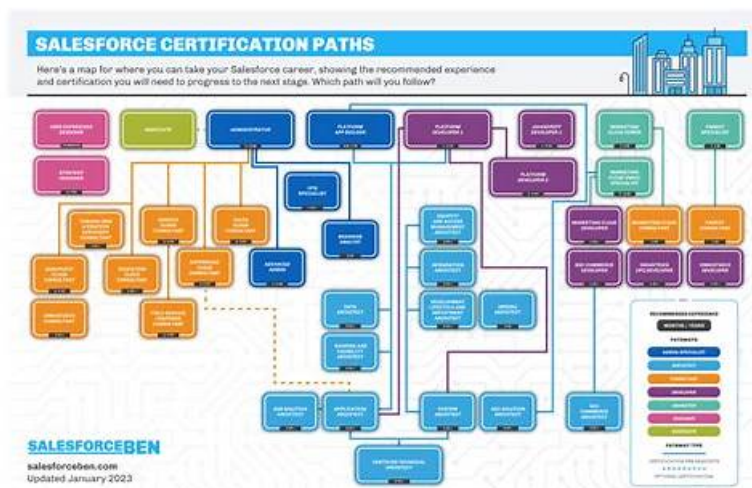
SALESFORCE CERTIFICATION PATHS

Here's a map for where you can take your Salesforce career, showing the recommended experience and certification you will need to progress to the next stage. Which path will you follow?

ADMINISTRATOR

PLATFORM APP BUILDER

PLATFORM DEVELOPER I

JAVASCRIPT DEVELOPER I

PLATFORM DEVELOPER II

ADVANCED ADMIN

BUSINESS ANALYST

DATA ARCHITECT

APPLICATION ARCHITECT

SYSTEM ARCHITECT

CERTIFIED TECHNICAL ARCHITECT

MARKETING CLOUD DEVELOPER

B2C COMMERCE DEVELOPER

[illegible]

SALESFORCEBEN

salesforceben.com

Updated January 2023